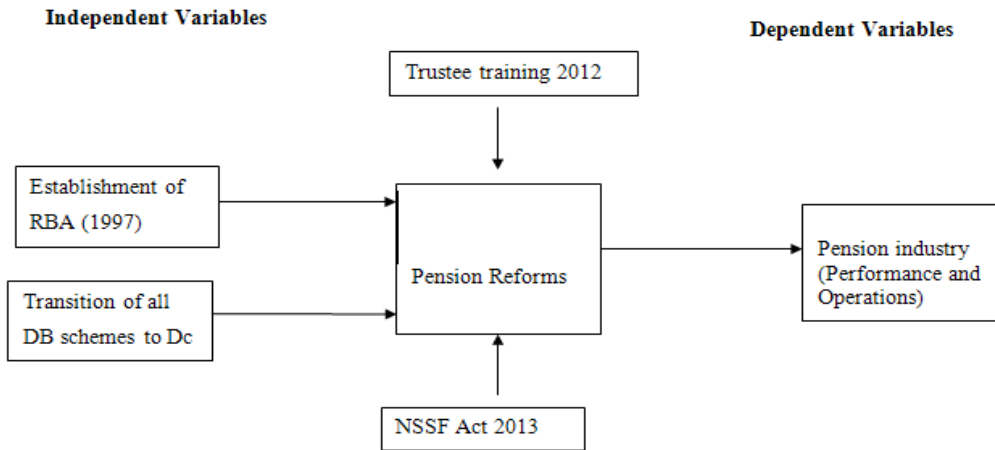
Independent Variables

Dependent Variables

Trustee training 2012

Establishment of RBA (1997)

Pension Reforms

Pension industry (Performance and Operations)

Transition of all DB schemes to Dc

NSSF Act 2013